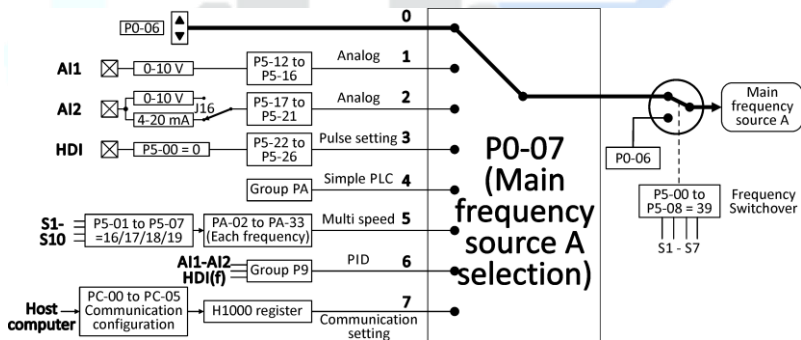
P0-06

0

AI1 0-10 V P5-12 to P5-16 Analog 1

AI2 0-10 V 4-20 mA J16 P5-17 to P5-21 Analog 2

HDI P5-00 = 0 P5-22 to P5-26 Pulse setting 3

Group PA Simple PLC 4

S1-S10 P5-01 to P5-07 =16/17/18/19 PA-02 to PA-33 (Each frequency) Multi speed 5

AI1-AI2 HDI(f) Group P9 PID 6

Host computer PC-00 to PC-05 Communication configuration H1000 register 7 Communication setting

P0-07 (Main frequency source A selection)

Main frequency source A

P0-06

P5-00 to P5-08 = 39 Frequency Switchover

S1 - S7